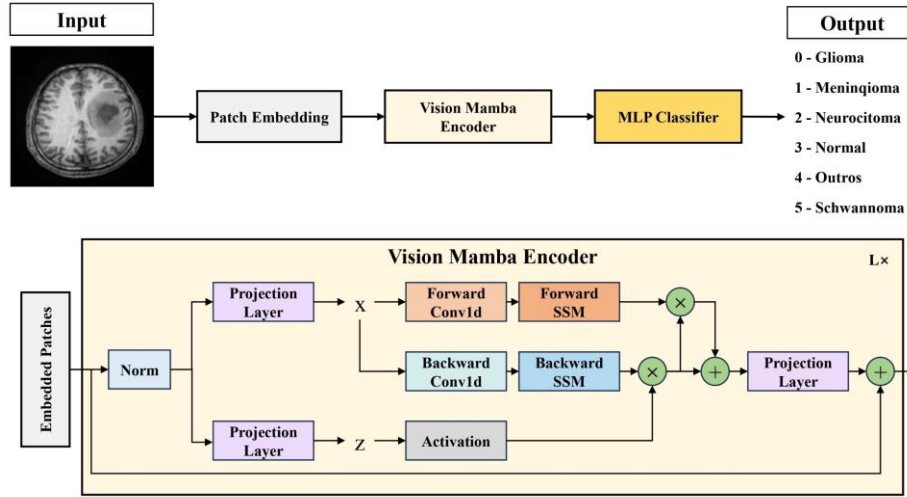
Input

Patch Embedding

Vision Mamba Encoder

MLP Classifier

Output

0 - Glioma

1 - Meninqioma

2 - Neurocitoma

3 - Normal

4 - Outros

5 - Schwannoma

Vision Mamba Encoder

L×

Embedded Patches

Norm

Projection Layer

X

Forward Conv1d

Forward SSM

Backward Conv1d

Backward SSM

Projection Layer

Z

Activation

Projection Layer